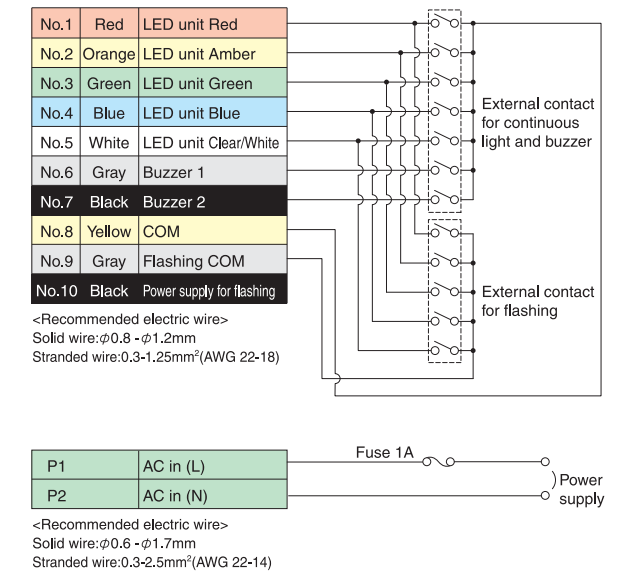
| No.1 | Red | LED unit Red |
|---|---|---|
| No.2 | Orange | LED unit Amber |
| No.3 | Green | LED unit Green |
| No.4 | Blue | LED unit Blue |
| No.5 | White | LED unit Clear/White |
| No.6 | Gray | Buzzer 1 |
| No.7 | Black | Buzzer 2 |
| No.8 | Yellow | COM |
| No.9 | Gray | Flashing COM |
| No.10 | Black | Power supply for flashing |

External contact for continuous light and buzzer

External contact for flashing

<Recommended electric wire>
Solid wire:$\phi$0.8 -$\phi$1.2mm
Stranded wire:0.3-1.25mm$^2$(AWG 22-18)

Fuse 1A

| P1 | AC in (L) |
|---|---|
| P2 | AC in (N) |

Power supply

<Recommended electric wire>
Solid wire:$\phi$0.6 -$\phi$1.7mm
Stranded wire:0.3-2.5mm$^2$(AWG 22-14)